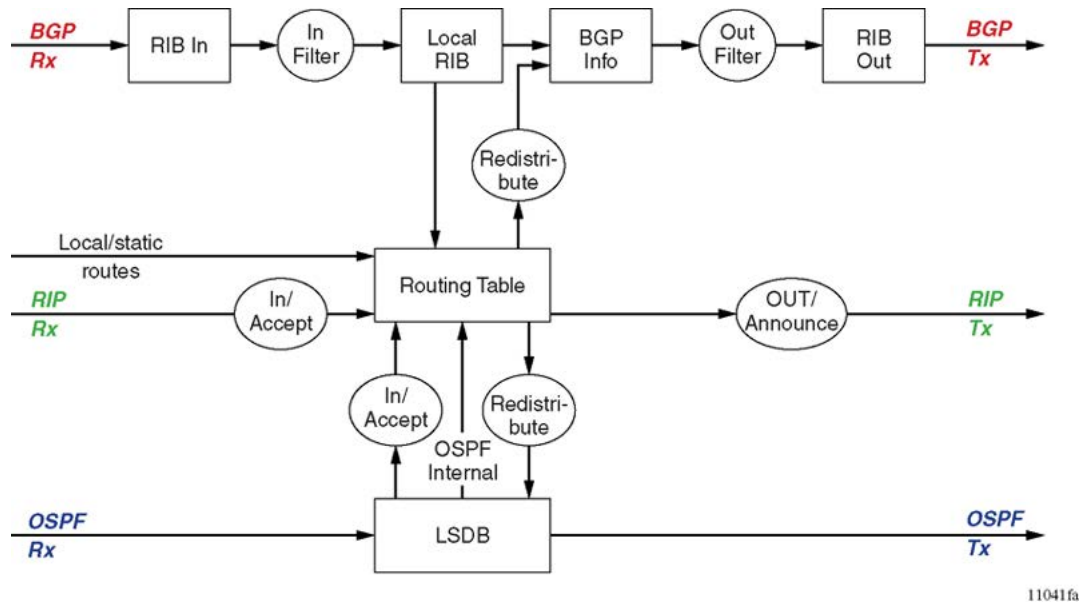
BGP
Rx

RIB In

In Filter

Local RIB

BGP Info

Out Filter

RIB Out

BGP
Tx

Redistribute

Local/static routes

Routing Table

RIP
Rx

In/ Accept

OUT/ Announce

RIP
Tx

In/ Accept

OSPF Internal

Redistribute

OSPF
Rx

LSDB

OSPF
Tx

11041fa